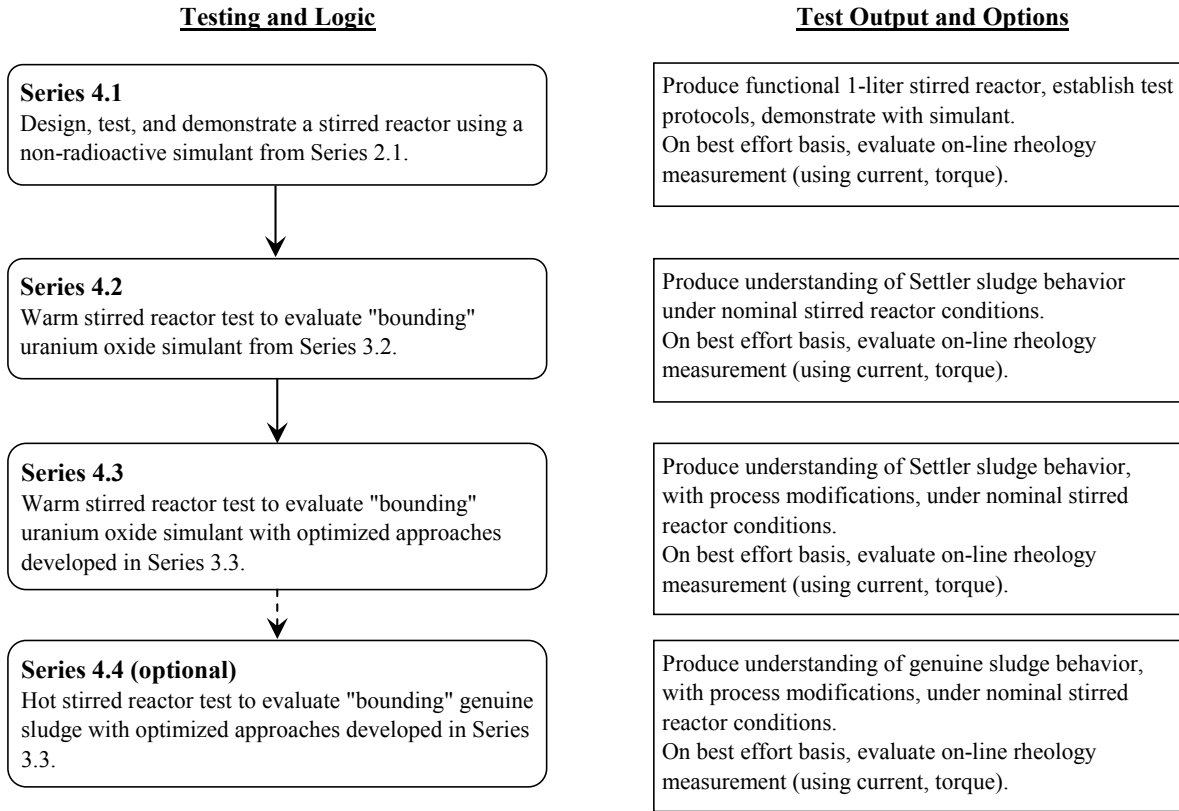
Testing and Logic

Test Output and Options

Series 4.1
Design, test, and demonstrate a stirred reactor using a non-radioactive simulant from Series 2.1.

Produce functional 1-liter stirred reactor, establish test protocols, demonstrate with simulant.
On best effort basis, evaluate on-line rheology measurement (using current, torque).

Series 4.2
Warm stirred reactor test to evaluate "bounding" uranium oxide simulant from Series 3.2.

Produce understanding of Settler sludge behavior under nominal stirred reactor conditions.
On best effort basis, evaluate on-line rheology measurement (using current, torque).

Series 4.3
Warm stirred reactor test to evaluate "bounding" uranium oxide simulant with optimized approaches developed in Series 3.3.

Produce understanding of Settler sludge behavior, with process modifications, under nominal stirred reactor conditions.
On best effort basis, evaluate on-line rheology measurement (using current, torque).

Series 4.4 (optional)
Hot stirred reactor test to evaluate "bounding" genuine sludge with optimized approaches developed in Series 3.3.

Produce understanding of genuine sludge behavior, with process modifications, under nominal stirred reactor conditions.
On best effort basis, evaluate on-line rheology measurement (using current, torque).